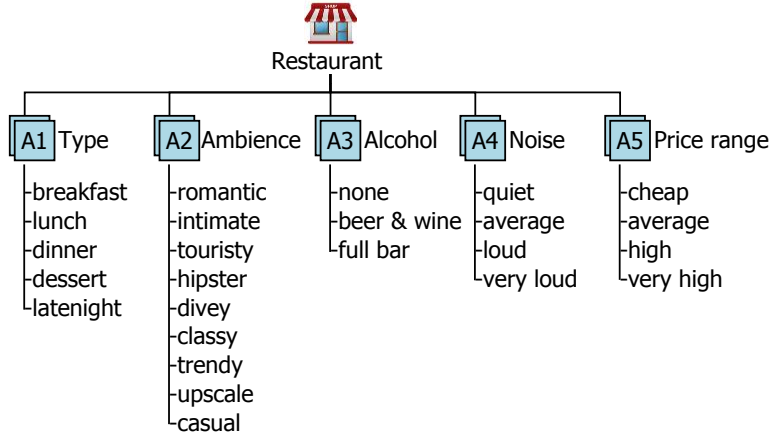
SHOP

Restaurant

A1 Type
breakfast
lunch
dinner
dessert
latenight

A2 Ambience
romantic
intimate
touristy
hipster
divey
classy
trendy
upscale
casual

A3 Alcohol
none
beer & wine
full bar

A4 Noise
quiet
average
loud
very loud

A5 Price range
cheap
average
high
very high